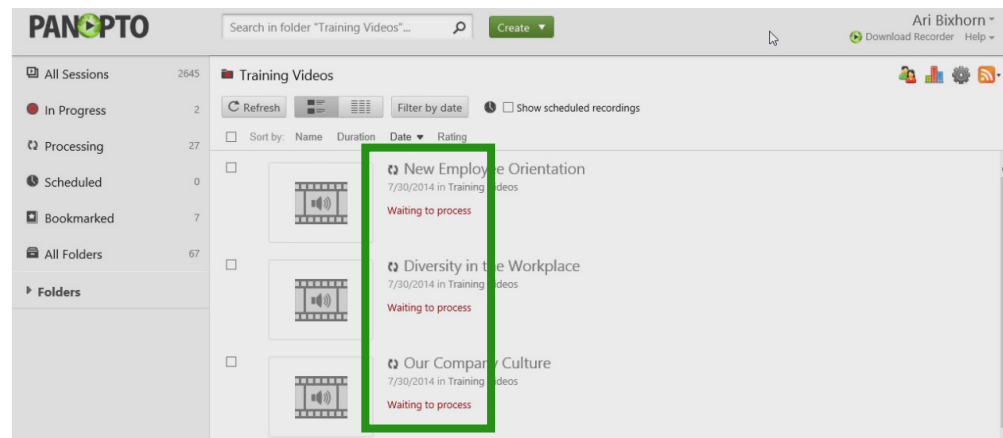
PANOPTO

Search in folder "Training Videos"...

Create ▼

Ari Bixhorn

Download Recorder Help ▾

All Sessions 2645

In Progress 2

Processing 27

Scheduled 0

Bookmarked 7

All Folders 67

Folders

Training Videos

Refresh

Filter by date

Show scheduled recordings

Sort by: Name Duration Date ▾ Rating

New Employ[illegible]e Orientation

7/30/2014 in Training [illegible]deos

Waiting to process

Diversity in t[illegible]e Workplace

7/30/2014 in Training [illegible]deos

Waiting to process

Our Compan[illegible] Culture

7/30/2014 in Training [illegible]deos

Waiting to process